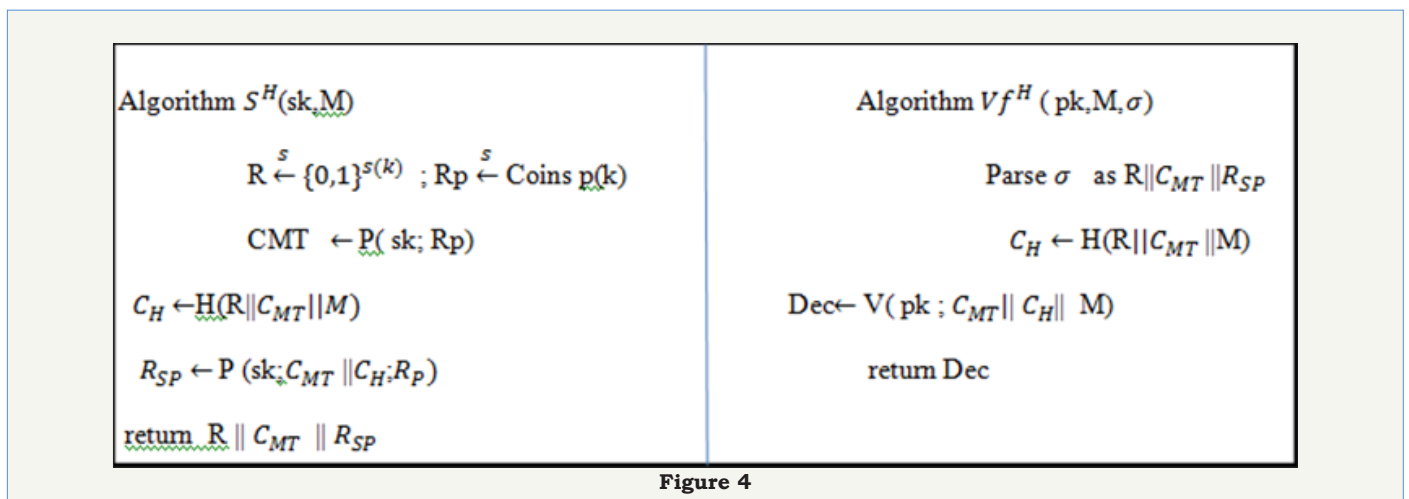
| Algorithm $S^H$(sk,M) | Algorithm $Vf^H$ ( pk,M,$\sigma$) |
|---|---|
| R $\overset{s}{\leftarrow}$ $\{0,1\}^{s(k)}$ ; Rp $\overset{s}{\leftarrow}$ Coins p(k) | Parse $\sigma$ as R$\|C_{MT}\|R_{SP}$ |
| CMT $\leftarrow$P( sk; Rp) | $C_H \leftarrow$ H(R$\|C_{MT}\|$M) |
| $C_H \leftarrow$H(R$\|C_{MT}\|M$) | Dec$\leftarrow$ V( pk ; $C_{MT}\|$ $C_H\|$ M) |
| $R_{SP} \leftarrow$ P (sk;$C_{MT}\|C_H$;$R_P$) | return Dec |
| return R $\|$ $C_{MT}$ $\|$ $R_{SP}$ | |

Figure 4